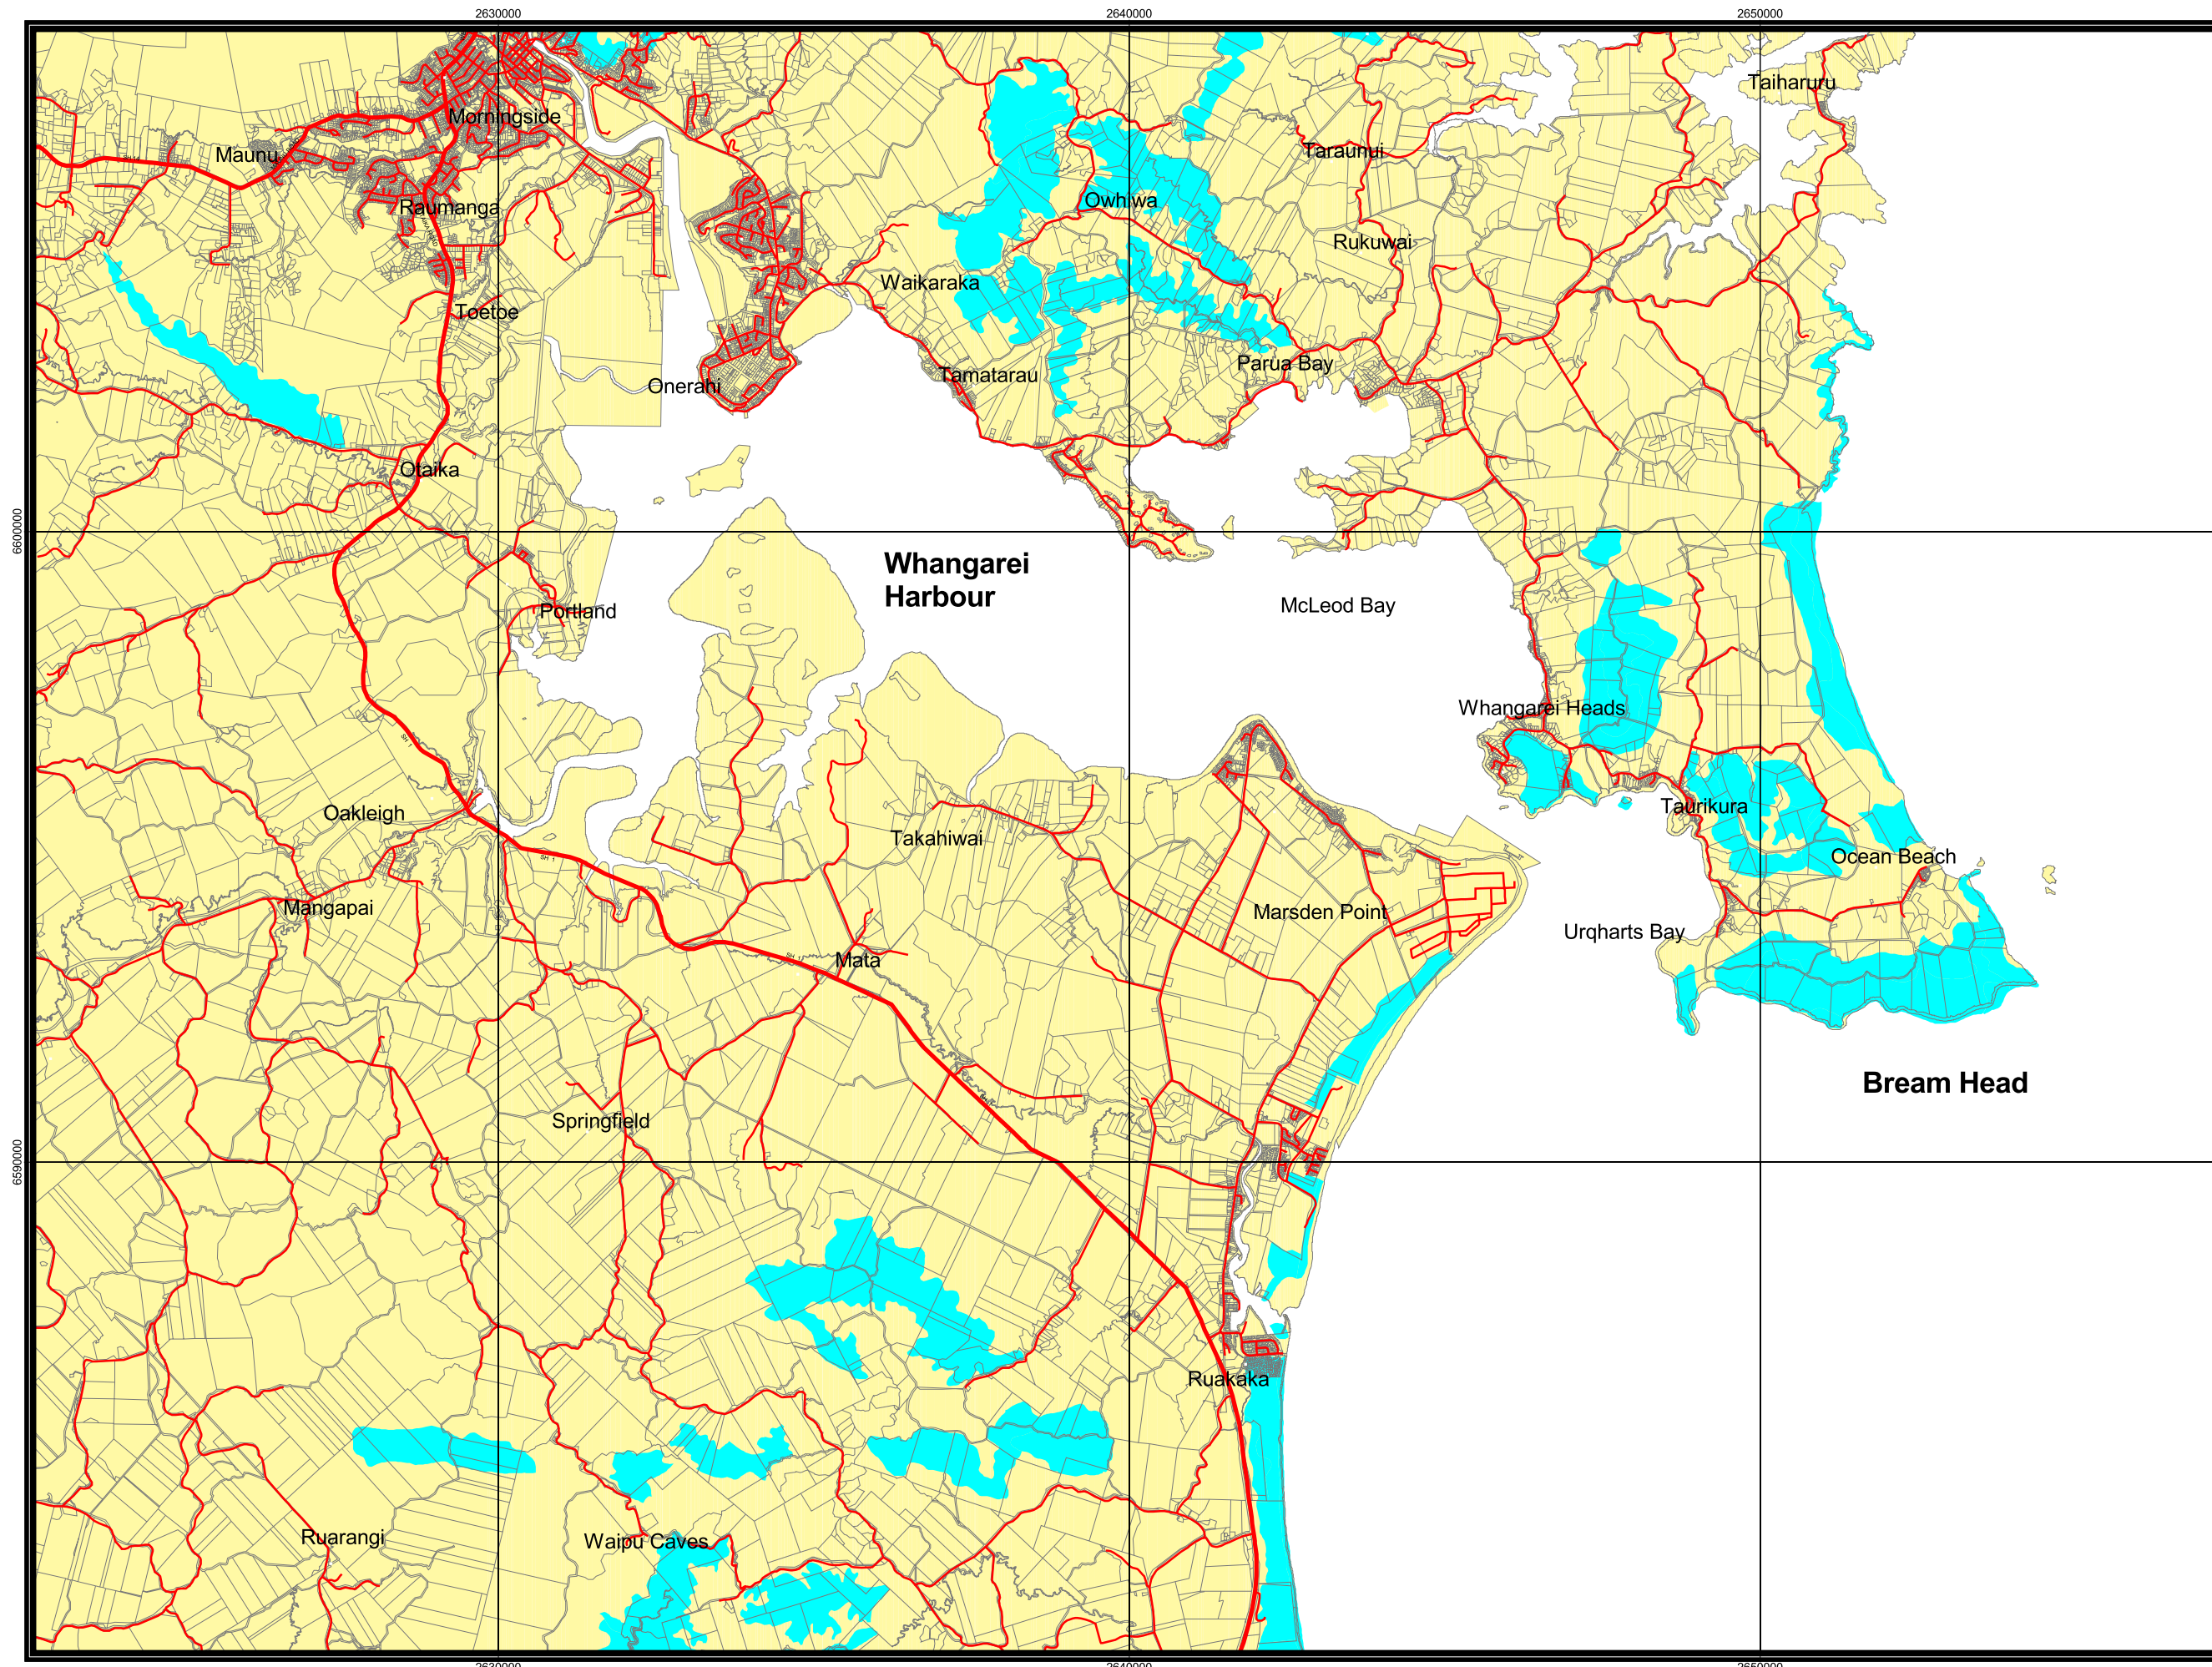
2630000
2640000
2650000

Taiharuru
Morningside
Maunu
Taraunui
Raumanga
Owhiwa
Rukuwai
Waikaraka
Toetoe
Parua Bay
Tamatarau
Onerahi
Otaika
6600000
Whangarei Harbour
Portland
McLeod Bay
Whangarei Heads
Taurikura
Oakleigh
Takahiwai
Ocean Beach
Mangapai
Marsden Point
Urqharts Bay
Mata
Bream Head
Springfield
6590000
Ruakaka
Ruarangi
Waipu Caves

2630000
2640000
2650000